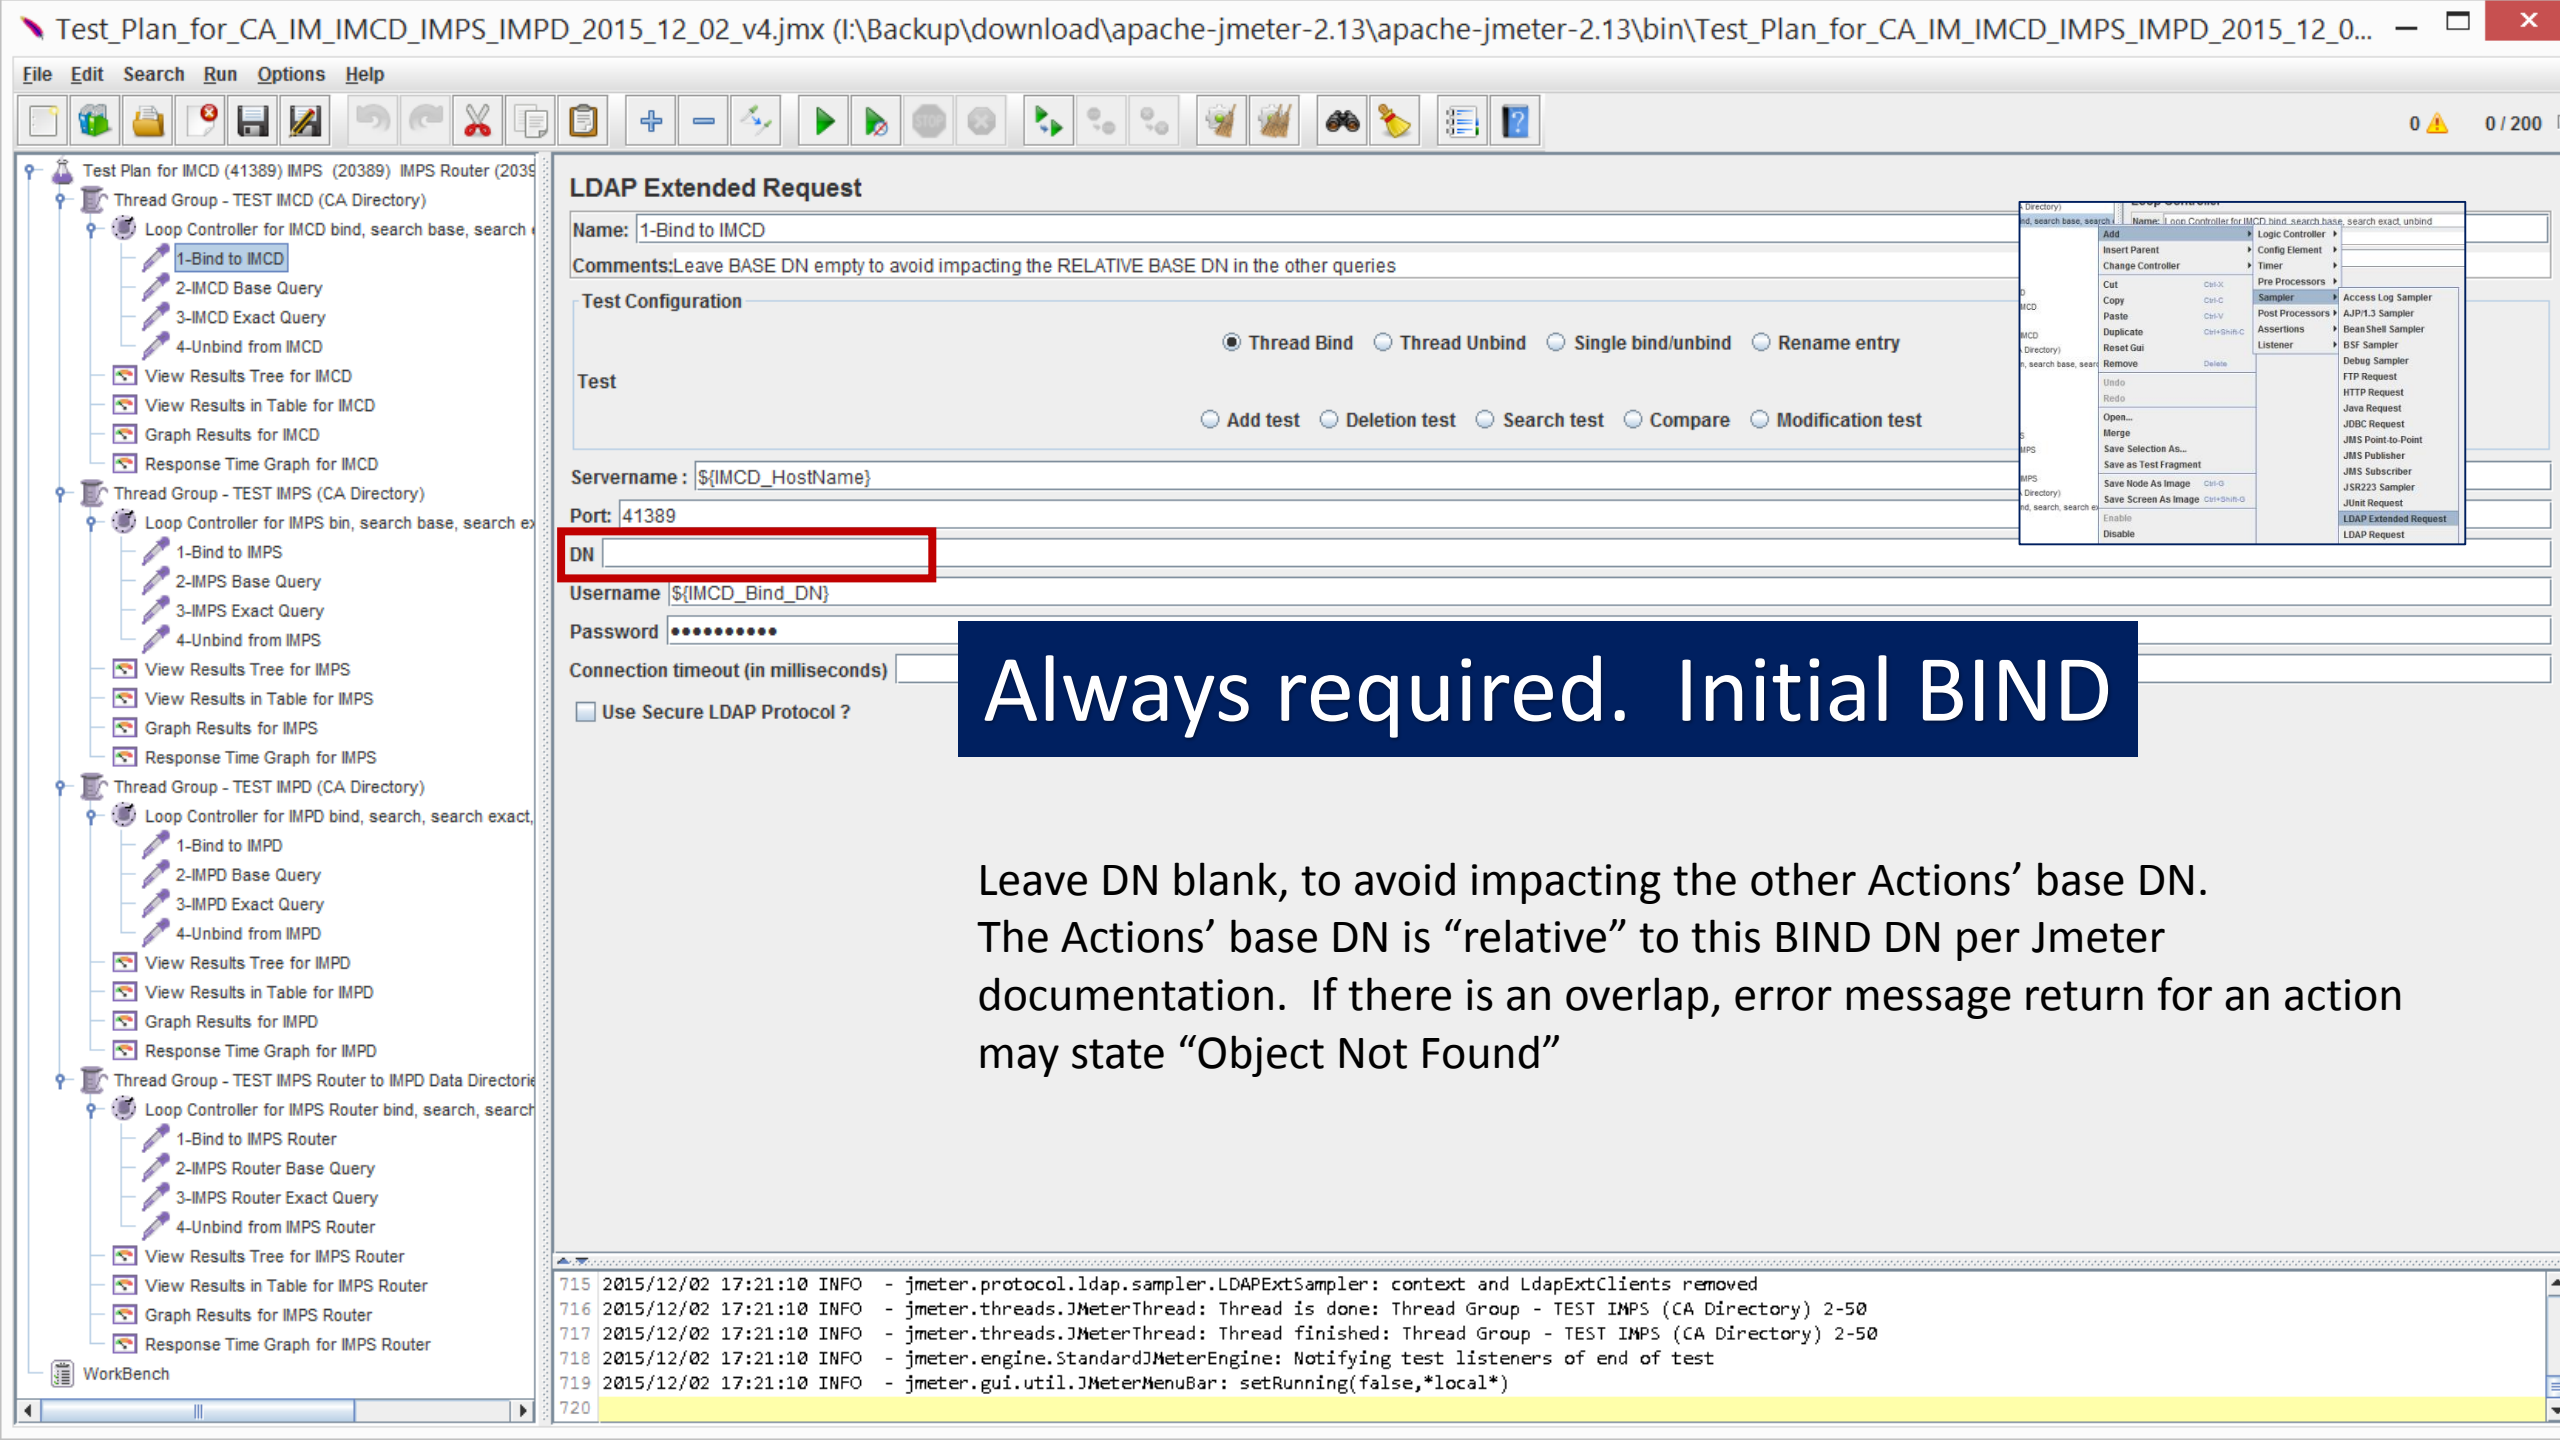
Test_Plan_for_CA_IM_IMCD_IMPS_IMPD_2015_12_02_v4.jmx (I:\Backup\download\apache-jmeter-2.13\apache-jmeter-2.13\bin\Test_Plan_for_CA_IM_IMCD_IMPS_IMPD_2015_12_0...

File Edit Search Run Options Help

0 0 / 200

Test Plan for IMCD (41389) IMPS (20389) IMPS Router (2039
Thread Group - TEST IMCD (CA Directory)
Loop Controller for IMCD bind, search base, search
1-Bind to IMCD
2-IMCD Base Query
3-IMCD Exact Query
4-Unbind from IMCD
View Results Tree for IMCD
View Results in Table for IMCD
Graph Results for IMCD
Response Time Graph for IMCD
Thread Group - TEST IMPS (CA Directory)
Loop Controller for IMPS bin, search base, search ex
1-Bind to IMPS
2-IMPS Base Query
3-IMPS Exact Query
4-Unbind from IMPS
View Results Tree for IMPS
View Results in Table for IMPS
Graph Results for IMPS
Response Time Graph for IMPS
Thread Group - TEST IMPD (CA Directory)
Loop Controller for IMPD bind, search, search exact,
1-Bind to IMPD
2-IMPD Base Query
3-IMPD Exact Query
4-Unbind from IMPD
View Results Tree for IMPD
View Results in Table for IMPD
Graph Results for IMPD
Response Time Graph for IMPD
Thread Group - TEST IMPS Router to IMPD Data Directorie
Loop Controller for IMPS Router bind, search, search
1-Bind to IMPS Router
2-IMPS Router Base Query
3-IMPS Router Exact Query
4-Unbind from IMPS Router
View Results Tree for IMPS Router
View Results in Table for IMPS Router
Graph Results for IMPS Router
Response Time Graph for IMPS Router
WorkBench

LDAP Extended Request
Name: 1-Bind to IMCD
Comments:Leave BASE DN empty to avoid impacting the RELATIVE BASE DN in the other queries
Test Configuration
Test
Thread Bind Thread Unbind Single bind/unbind Rename entry
Add test Deletion test Search test Compare Modification test
Servername : ${IMCD_HostName}
Port: 41389
DN
Username ${IMCD_Bind_DN}
Password ●●●●●●●●●●●
Connection timeout (in milliseconds)
Use Secure LDAP Protocol ?

Add Logic Controller
Insert Parent Config Element
Change Controller Timer
Pre Processors
Cut Ctrl-X
Copy Ctrl-C
Paste Ctrl-V
Duplicate Ctrl+Shift-C
Reset Gui
Remove Delete
Undo
Redo
Open...
Merge
Save Selection As...
Save as Test Fragment
Save Node As Image Ctrl-G
Save Screen As Image Ctrl+Shift-G
Enable
Disable
Sampler
Post Processors
Assertions
Listener
Access Log Sampler
AJP/1.3 Sampler
BeanShell Sampler
BSF Sampler
Debug Sampler
FTP Request
HTTP Request
Java Request
JDBC Request
JMS Point-to-Point
JMS Publisher
JMS Subscriber
JSR223 Sampler
JUnit Request
LDAP Extended Request
LDAP Request

Always required. Initial BIND

Leave DN blank, to avoid impacting the other Actions’ base DN. The Actions’ base DN is “relative” to this BIND DN per Jmeter documentation. If there is an overlap, error message return for an action may state “Object Not Found”

715 2015/12/02 17:21:10 INFO - jmeter.protocol.ldap.sampler.LDAPExtSampler: context and LdapExtClients removed
716 2015/12/02 17:21:10 INFO - jmeter.threads.JMeterThread: Thread is done: Thread Group - TEST IMPS (CA Directory) 2-50
717 2015/12/02 17:21:10 INFO - jmeter.threads.JMeterThread: Thread finished: Thread Group - TEST IMPS (CA Directory) 2-50
718 2015/12/02 17:21:10 INFO - jmeter.engine.StandardJMeterEngine: Notifying test listeners of end of test
719 2015/12/02 17:21:10 INFO - jmeter.gui.util.JMeterMenuBar: setRunning(false,*local*)
720